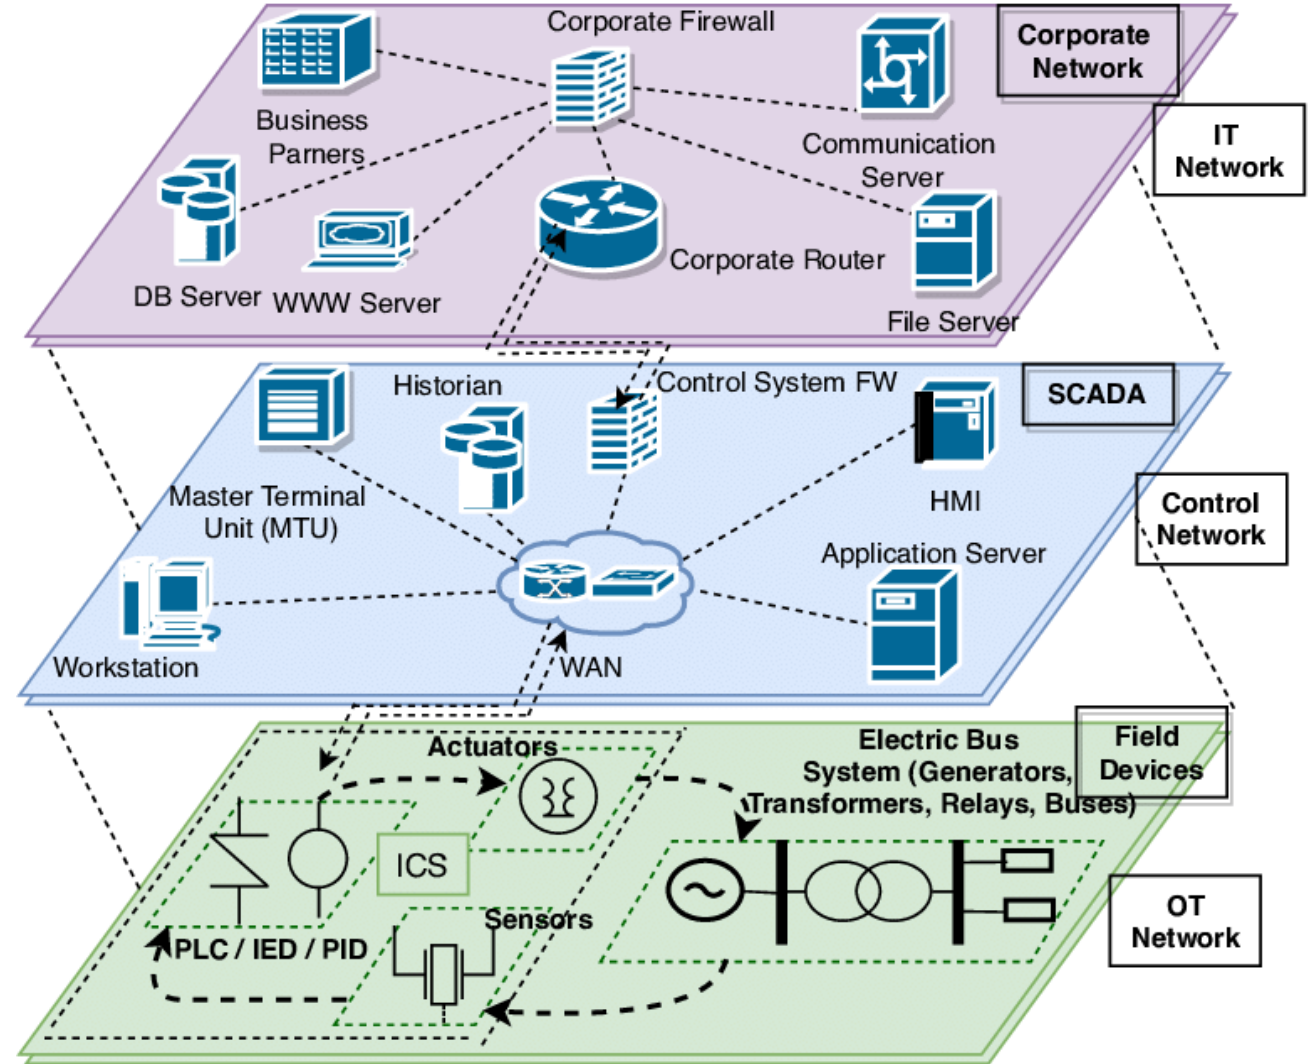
Corporate Firewall

Corporate Network

IT Network

Business Parners

Communication Server

DB Server

WWW Server

Corporate Router

File Server

Historian

Control System FW

SCADA

Master Terminal Unit (MTU)

HMI

Control Network

Application Server

Workstation

WAN

Actuators

Electric Bus System (Generators, Transformers, Relays, Buses)

Field Devices

ICS

Sensors

PLC / IED / PID

OT Network